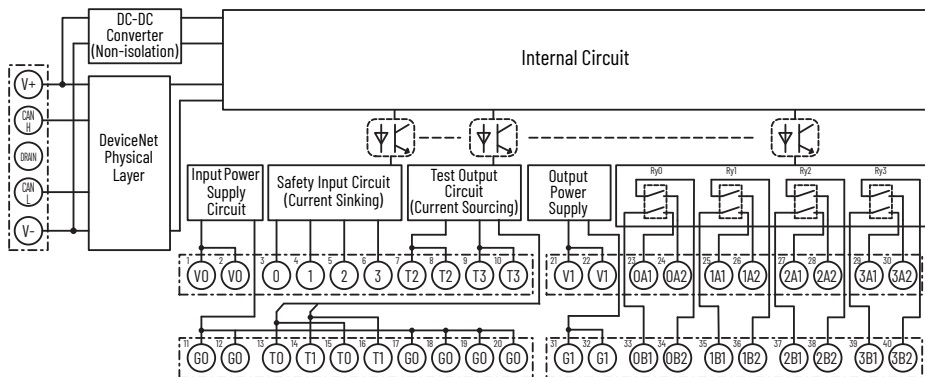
DC-DC Converter (Non-isolation)

Internal Circuit

V+
CAN H
DRAIN
CAN L
V-

DeviceNet Physical Layer

Input Power Supply Circuit

Safety Input Circuit (Current Sinking)

Test Output Circuit (Current Sourcing)

Output Power Supply

Ry0
Ry1
Ry2
Ry3

1 V0
2 V0
3 0
4 1
5 2
6 3
7 T2
8 T2
9 T3
10 T3
21 V1
22 V1
23 0A1
24 0A2
25 1A1
26 1A2
27 2A1
28 2A2
29 3A1
30 3A2

11 G0
12 G0
13 T0
14 T1
15 T0
16 T1
17 G0
18 G0
19 G0
20 G0
31 G1
32 G1
33 0B1
34 0B2
35 1B1
36 1B2
37 2B1
38 2B2
39 3B1
40 3B2